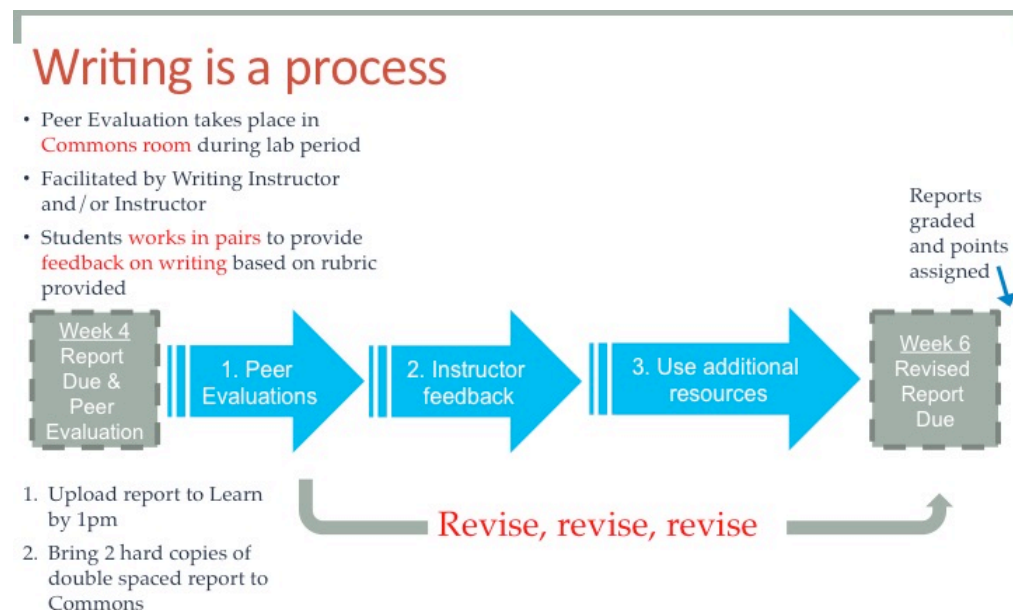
Writing is a process

• Peer Evaluation takes place in Commons room during lab period

• Facilitated by Writing Instructor and / or Instructor

• Students works in pairs to provide feedback on writing based on rubric provided

Reports graded and points assigned

Week 4 Report Due & Peer Evaluation

1. Peer Evaluations

2. Instructor feedback

3. Use additional resources

Week 6 Revised Report Due

1. Upload report to Learn by 1pm

2. Bring 2 hard copies of double spaced report to Commons

Revise, revise, revise